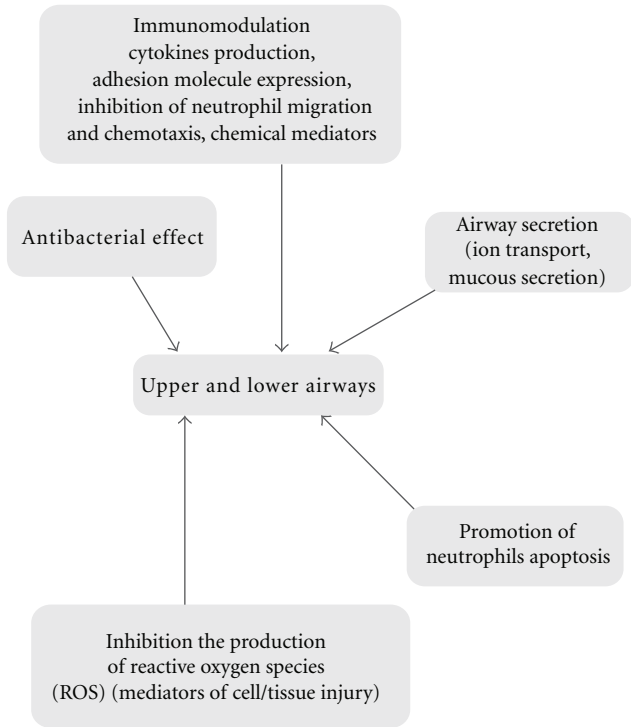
Immunomodulation
cytokines production,
adhesion molecule expression,
inhibition of neutrophil migration
and chemotaxis, chemical mediators

Antibacterial effect

Airway secretion
(ion transport,
mucous secretion)

Upper and lower airways

Promotion of
neutrophils apoptosis

Inhibition the production
of reactive oxygen species
(ROS) (mediators of cell/tissue injury)